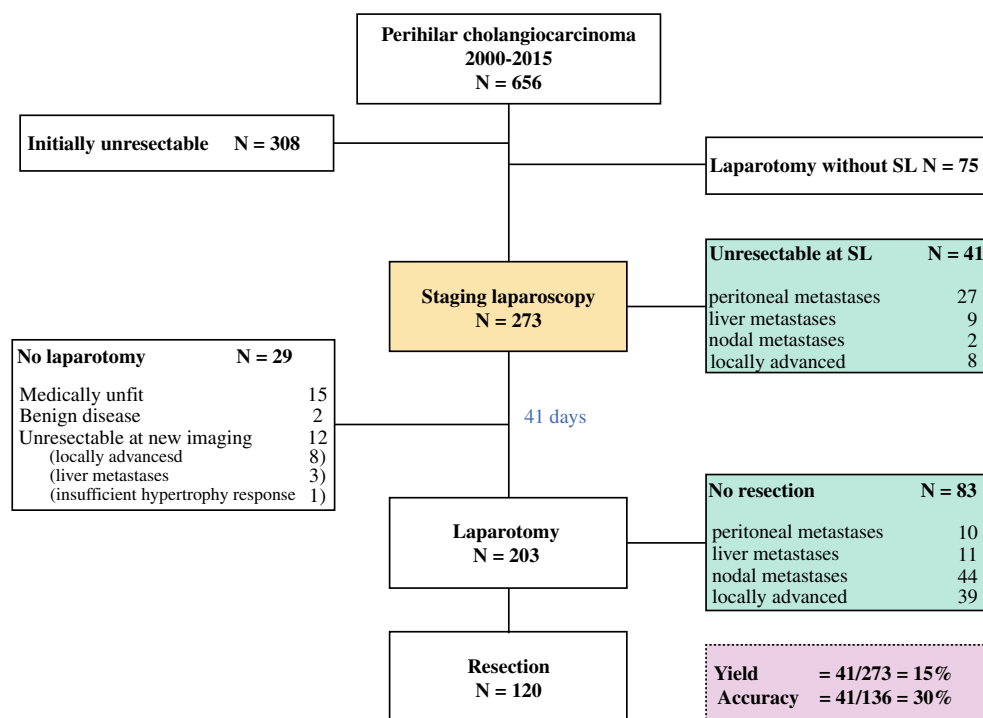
Perihilar cholangiocarcinoma
2000-2015
N = 656

Initially unresectable N = 308

Laparotomy without SL N = 75

Unresectable at SL N = 41

peritoneal metastases 27
liver metastases 9
nodal metastases 2
locally advanced 8

Staging laparoscopy
N = 273

No laparotomy N = 29

Medically unfit 15
Benign disease 2
Unresectable at new imaging 12
(locally advancesd 8)
(liver metastases 3)
(insufficient hypertrophy response 1)

41 days

No resection N = 83

peritoneal metastases 10
liver metastases 11
nodal metastases 44
locally advanced 39

Laparotomy
N = 203

Resection
N = 120

Yield = 41/273 = 15%
Accuracy = 41/136 = 30%